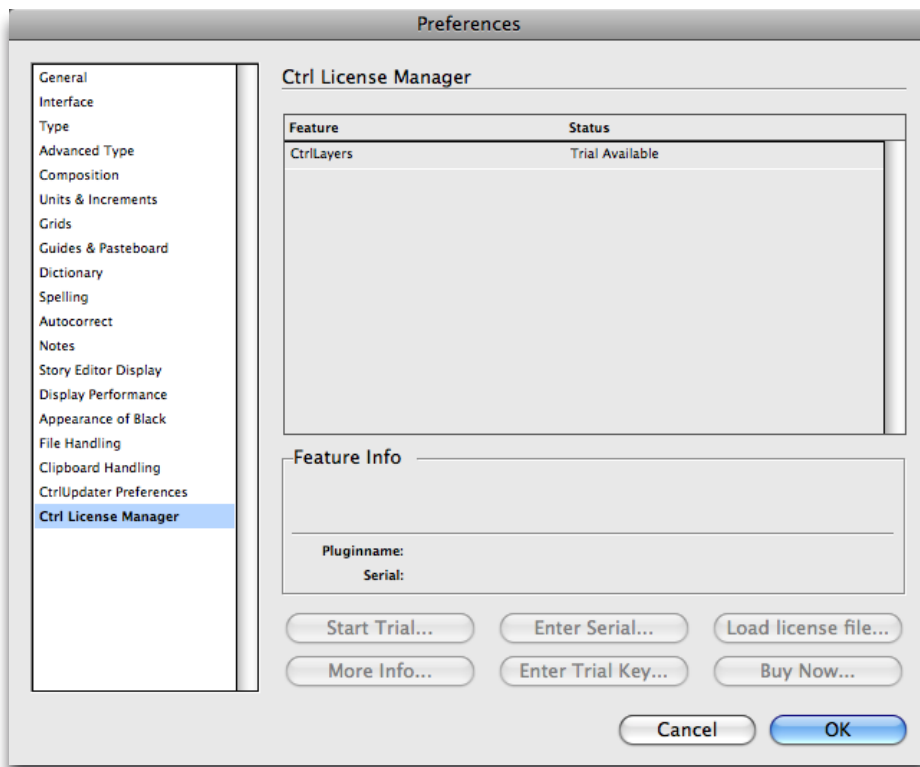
Preferences

General
Interface
Type
Advanced Type
Composition
Units & Increments
Grids
Guides & Pasteboard
Dictionary
Spelling
Autocorrect
Notes
Story Editor Display
Display Performance
Appearance of Black
File Handling
Clipboard Handling
CtrlUpdater Preferences
Ctrl License Manager

Ctrl License Manager

| Feature | Status |
|---|---|
| CtrlLayers | Trial Available |

Feature Info

Pluginname:
Serial:

Start Trial...
Enter Serial...
Load license file...
More Info...
Enter Trial Key...
Buy Now...

Cancel
OK